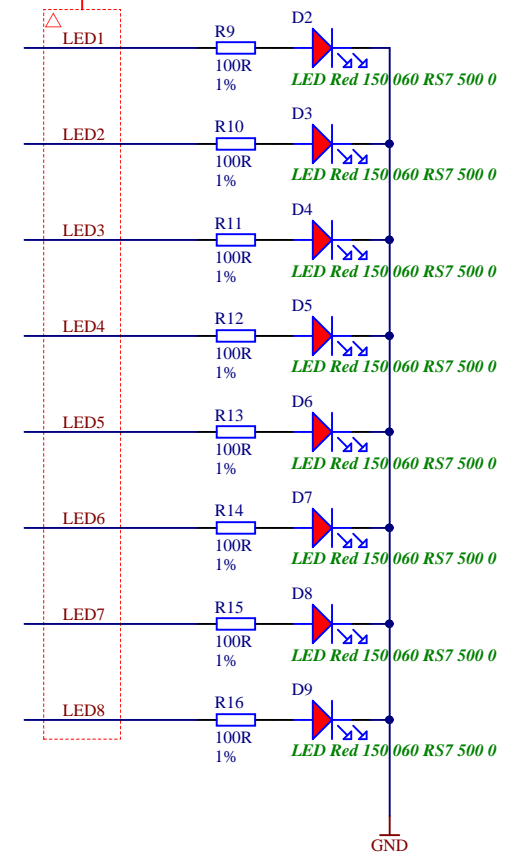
LED1
R9
100R
1%
D2
LED Red 150 060 RS7 500 0

LED2
R10
100R
1%
D3
LED Red 150 060 RS7 500 0

LED3
R11
100R
1%
D4
LED Red 150 060 RS7 500 0

LED4
R12
100R
1%
D5
LED Red 150 060 RS7 500 0

LED5
R13
100R
1%
D6
LED Red 150 060 RS7 500 0

LED6
R14
100R
1%
D7
LED Red 150 060 RS7 500 0

LED7
R15
100R
1%
D8
LED Red 150 060 RS7 500 0

LED8
R16
100R
1%
D9
LED Red 150 060 RS7 500 0

GND